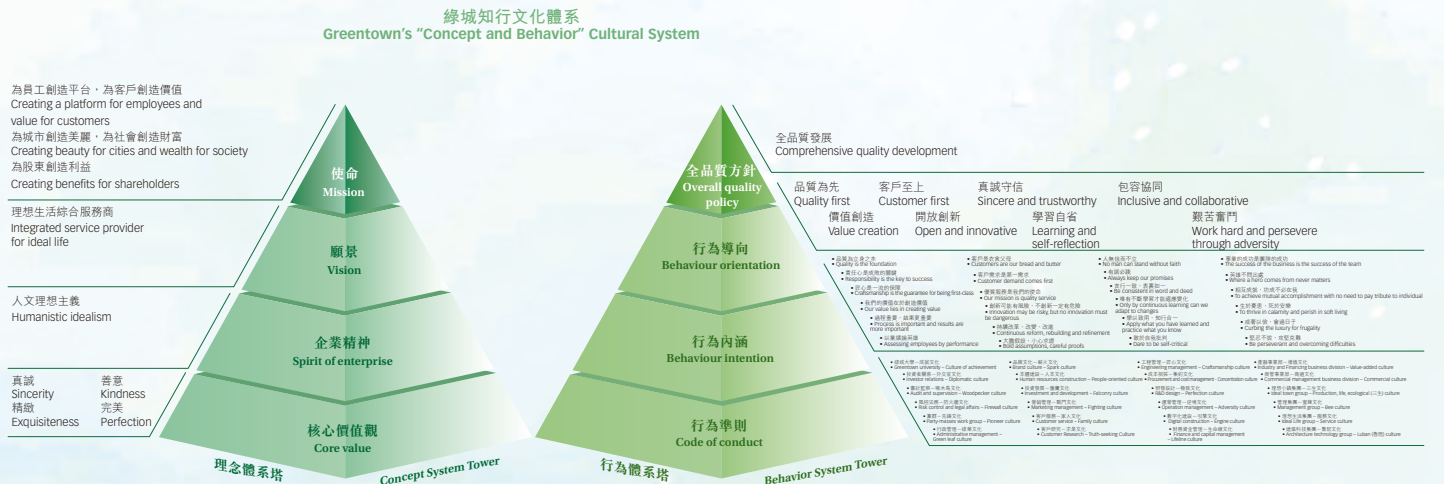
綠城知行文化體系
Greentown's "Concept and Behavior" Cultural System

為員工創造平台，為客戶創造價值
Creating a platform for employees and value for customers
為城市創造美麗，為社會創造財富
Creating beauty for cities and wealth for society
為股東創造利益
Creating benefits for shareholders

理想生活綜合服務商
Integrated service provider for ideal life

人文理想主義
Humanistic idealism

真誠
Sincerity
精緻
Exquisiteness
善意
Kindness
完美
Perfection

使命
Mission
願景
Vision
企業精神
Spirit of enterprise
核心價值觀
Core value

理念體系塔
Concept System Tower

全品質方針
Overall quality policy
行為導向
Behaviour orientation
行為內涵
Behaviour intention
行為準則
Code of conduct

行為體系塔
Behavior System Tower

全品質發展
Comprehensive quality development

品質為先
Quality first
客戶至上
Customer first
真誠守信
Sincere and trustworthy
包容協同
Inclusive and collaborative
價值創造
Value creation
開放創新
Open and innovative
學習自省
Learning and self-reflection
艱苦奮鬥
Work hard and persevere through adversity

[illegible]